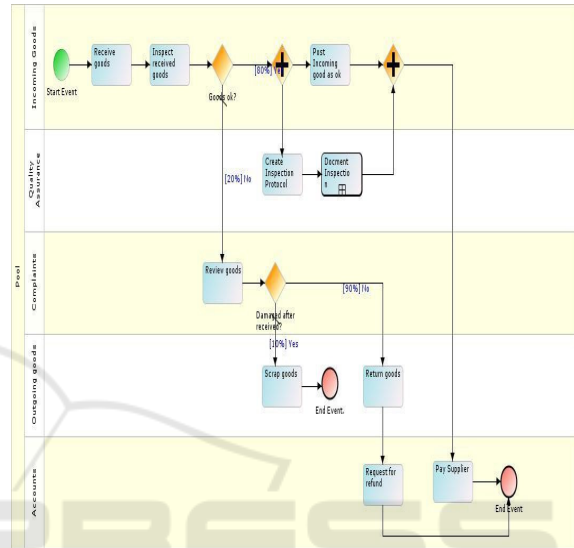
Pool

Incoming Goods

Start Event

Receive goods

Inspect received goods

Goods ok?

[80%] Yes

Post Incoming good as ok

Quality Assurance

Create Inspection Protocol

Docment Inspectio n

[20%] No

Complaints

Review goods

Damaged after received?

[90%] No

Outgoing goods

[10%] Yes

Scrap goods

End Event.

Return goods

Accounts

Request for refund

Pay Supplier

End Event